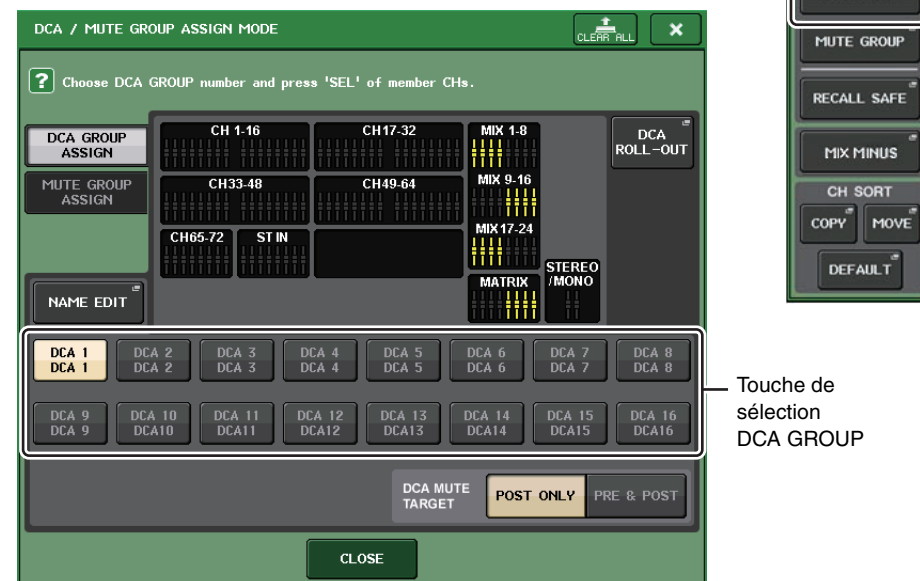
DCA / MUTE GROUP ASSIGN MODE

CLEAR ALL

?
Choose DCA GROUP number and press 'SEL' of member CHs.

DCA GROUP ASSIGN

MUTE GROUP ASSIGN

CH 1-16

CH17-32

MIX 1-8

DCA ROLL-OUT

CH33-48

CH49-64

MIX 9-16

CH65-72

ST IN

MIX17-24

STEREO /MONO

MATRIX

NAME EDIT

| DCA 1 DCA 1 | DCA 2 DCA 2 | DCA 3 DCA 3 | DCA 4 DCA 4 | DCA 5 DCA 5 | DCA 6 DCA 6 | DCA 7 DCA 7 | DCA 8 DCA 8 |
|---|---|---|---|---|---|---|---|
| DCA 9 DCA 9 | DCA 10 DCA10 | DCA 11 DCA11 | DCA 12 DCA12 | DCA 13 DCA13 | DCA 14 DCA14 | DCA 15 DCA15 | DCA 16 DCA16 |

DCA MUTE TARGET

POST ONLY

PRE & POST

CLOSE

MUTE GROUP

RECALL SAFE

MIX MINUS

CH SORT

COPY

MOVE

DEFAULT

Touche de sélection DCA GROUP